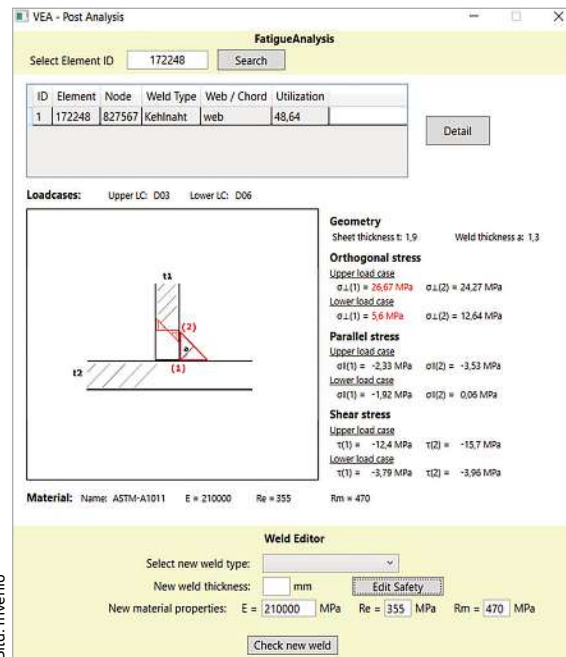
VEA - Post Analysis

FatigueAnalysis

Select Element ID 172248 Search

| ID | Element | Node | Weld Type | Web / Chord | Utilization |
|---|---|---|---|---|---|
| 1 | 172248 | 827567 | Kehlnaht | web | 48,64 |

Detail

Loadcases: Upper LC: D03 Lower LC: D06

t1
(2)
a
(1)
t2

Geometry
Sheet thickness t: 1,9 Weld thickness a: 1,3

Orthogonal stress
Upper load case
σ⊥(1) = 26,67 MPa σ⊥(2) = 24,27 MPa
Lower load case
σ⊥(1) = 5,6 MPa σ⊥(2) = 12,64 MPa

Parallel stress
Upper load case
σ∥(1) = -2,33 MPa σ∥(2) = -3,53 MPa
Lower load case
σ∥(1) = -1,92 MPa σ∥(2) = 0,06 MPa

Shear stress
Upper load case
τ(1) = -12,4 MPa τ(2) = -15,7 MPa
Lower load case
τ(1) = -3,79 MPa τ(2) = -3,96 MPa

Material: Name: ASTM-A1011 E = 210000 Re = 355 Rm = 470

Weld Editor

Select new weld type:
New weld thickness: mm Edit Safety
New material properties: E = 210000 MPa Re = 355 MPa Rm = 470 MPa

Check new weld

Bild: Inverno